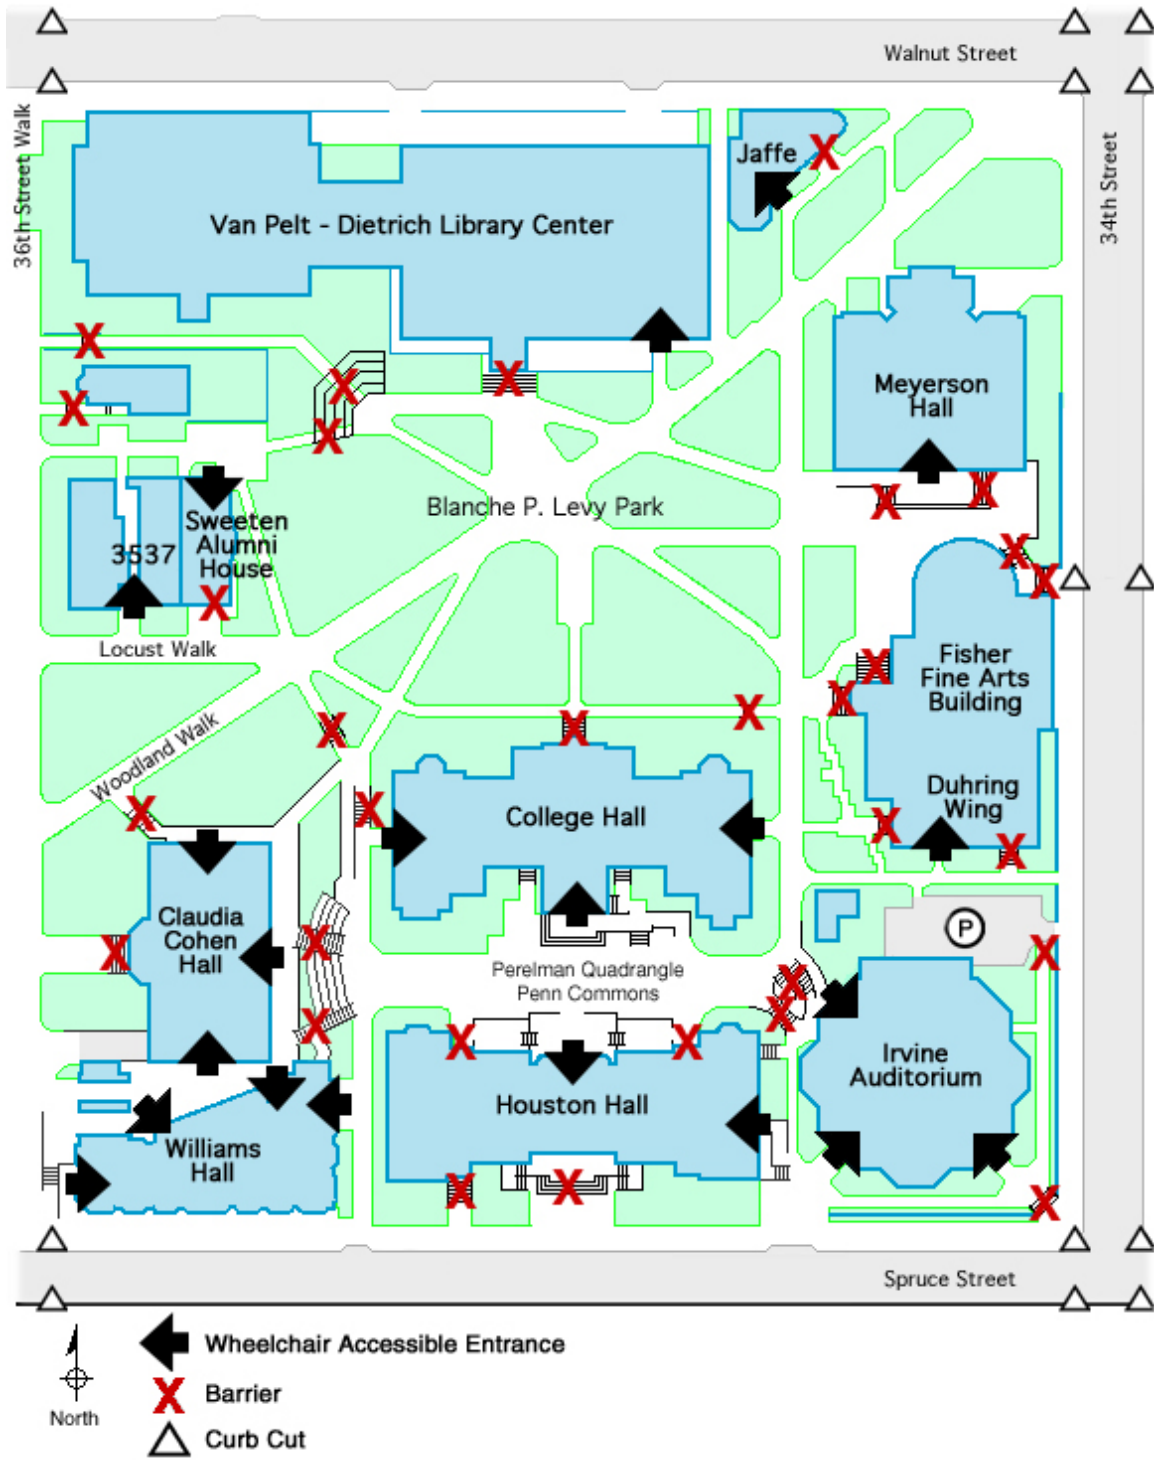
Walnut Street

36th Street Walk

34th Street

Jaffe

Van Pelt - Dietrich Library Center

Meyerson Hall

Blanche P. Levy Park

Sweeten Alumni House

3537

Locust Walk

Fisher Fine Arts Building

Duhring Wing

Woodland Walk

College Hall

Claudia Cohen Hall

P

Perelman Quadrangle
Penn Commons

Irvine Auditorium

Houston Hall

Williams Hall

Spruce Street

North

Wheelchair Accessible Entrance

Barrier

Curb Cut